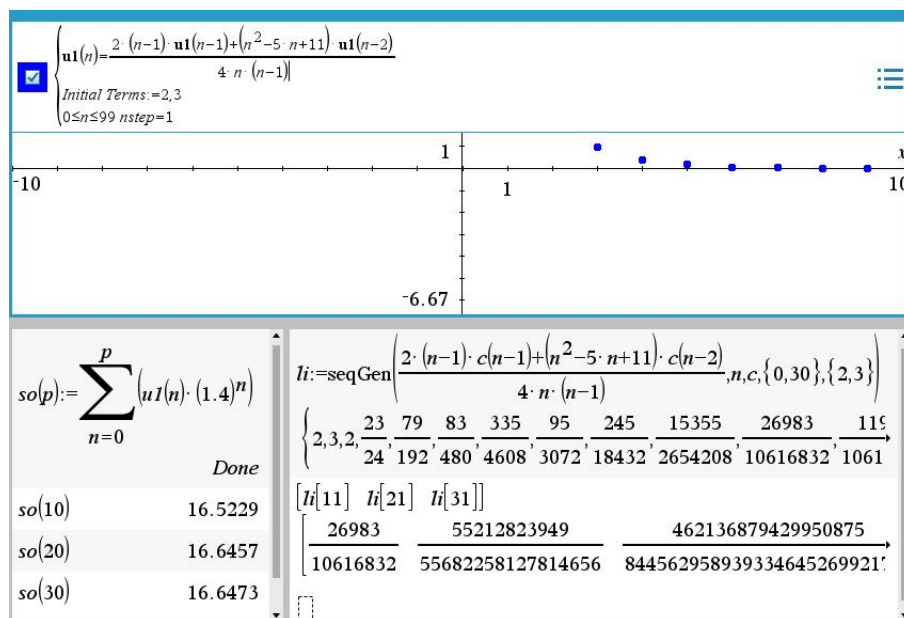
$\mathbf{u1}(n)=\frac{2\cdot(n-1)\cdot\mathbf{u1}(n-1)+(n^2-5\cdot n+11)\cdot\mathbf{u1}(n-2)}{4\cdot n\cdot(n-1)}$
Initial Terms:=2,3
$0\leq n\leq 99$ nstep=1

1
-10
1
10
-6.67

$so(p):=\sum_{n=0}^{p}\left(u1(n)\cdot(1.4)^n\right)$
Done

| | |
|---|---|
| $so(10)$ | 16.5229 |
| $so(20)$ | 16.6457 |
| $so(30)$ | 16.6473 |

$li:=\text{seqGen}\left(\frac{2\cdot(n-1)\cdot c(n-1)+(n^2-5\cdot n+11)\cdot c(n-2)}{4\cdot n\cdot(n-1)},n,c,\{0,30\},\{2,3\}\right)$

$\left\{2,3,2,\frac{23}{24},\frac{79}{192},\frac{83}{480},\frac{335}{4608},\frac{95}{3072},\frac{245}{18432},\frac{15355}{2654208},\frac{26983}{10616832},\frac{11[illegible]}{1061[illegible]}\right.$

$[li[11]\ \ li[21]\ \ li[31]]$

$\left[\frac{26983}{10616832}\ \ \frac{55212823949}{55682258127814656}\ \ \frac{462136879429950875}{84456295893933464526992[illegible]}\right.$